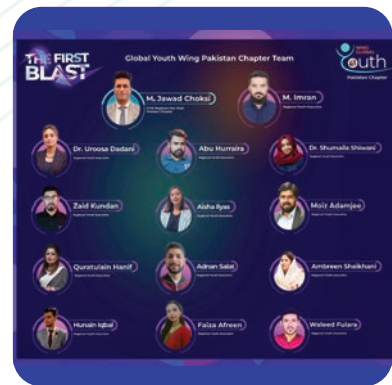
THE FIRST BLAST

Global Youth Wing Pakistan Chapter Team

Youth
Pakistan Chapter

M. Jawad Choksi

M. Imran

Dr. Uroosa Dadani

Abu Hurraira

Dr. Shumaila Shiwani

Zaid Kundan

Aisha Ilyas

Moiz Adamjee

Quratulain Hanif

Adnan Salat

Ambreen Shaikhani

Hunain Iqbal

Faiza Afreen

Waleed Fulara